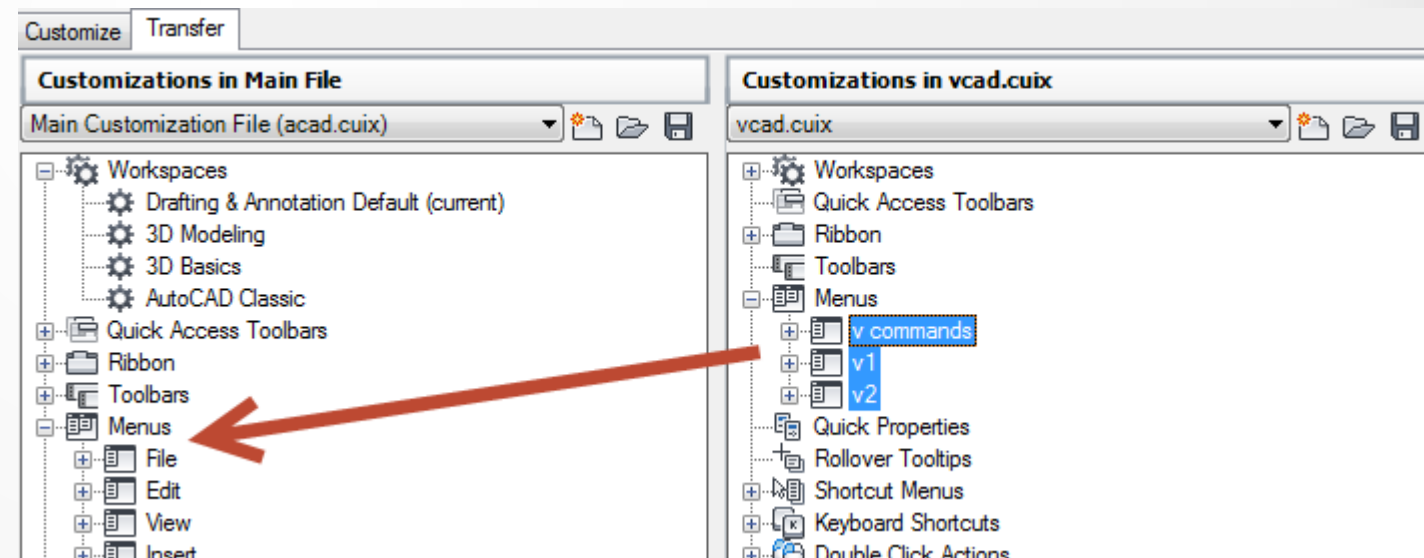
Customize Transfer

Customizations in Main File

Main Customization File (acad.cuix)

Workspaces
Drafting & Annotation Default (current)
3D Modeling
3D Basics
AutoCAD Classic
Quick Access Toolbars
Ribbon
Toolbars
Menus
File
Edit
View
Insert

Customizations in vcad.cuix

vcad.cuix

Workspaces
Quick Access Toolbars
Ribbon
Toolbars
Menus
v commands
v1
v2
Quick Properties
Rollover Tooltips
Shortcut Menus
Keyboard Shortcuts
Double Click Actions